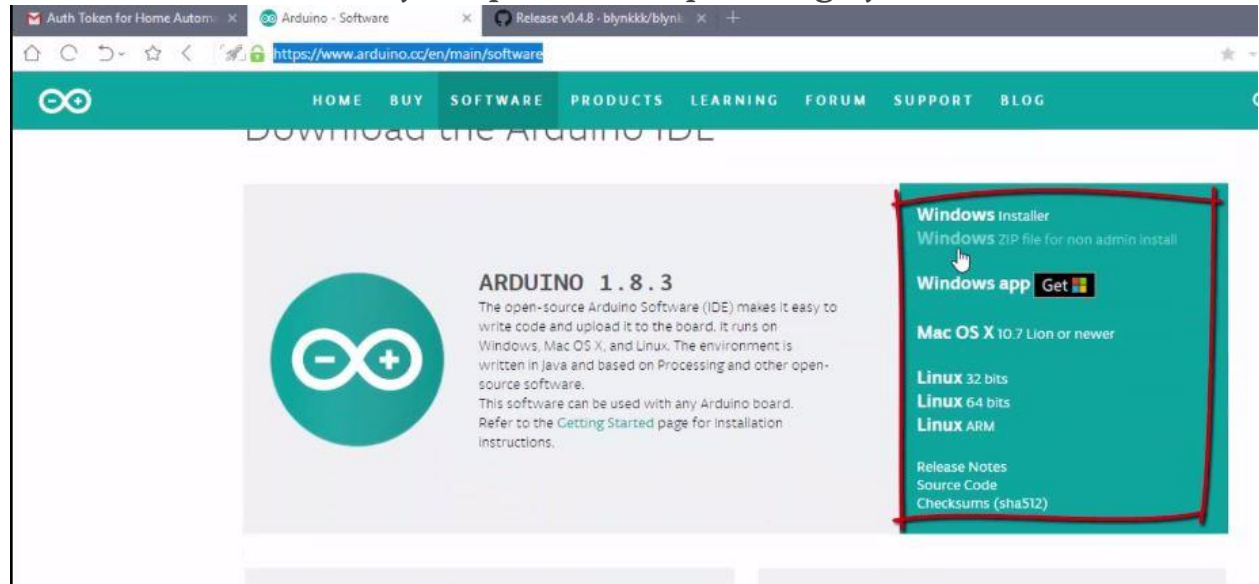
Auth Token for Home Autom ×
Arduino - Software ×
Release v0.4.8 - blynkkk/blynk ×

https://www.arduino.cc/en/main/software

HOME BUY SOFTWARE PRODUCTS LEARNING FORUM SUPPORT BLOG

Download the Arduino IDE

ARDUINO 1.8.3

The open-source Arduino Software (IDE) makes it easy to write code and upload it to the board. It runs on Windows, Mac OS X, and Linux. The environment is written in Java and based on Processing and other open-source software.

This software can be used with any Arduino board. Refer to the Getting Started page for installation instructions.

Windows Installer
Windows ZIP file for non admin install

Windows app Get

Mac OS X 10.7 Lion or newer

Linux 32 bits
Linux 64 bits
Linux ARM

Release Notes
Source Code
Checksums (sha512)